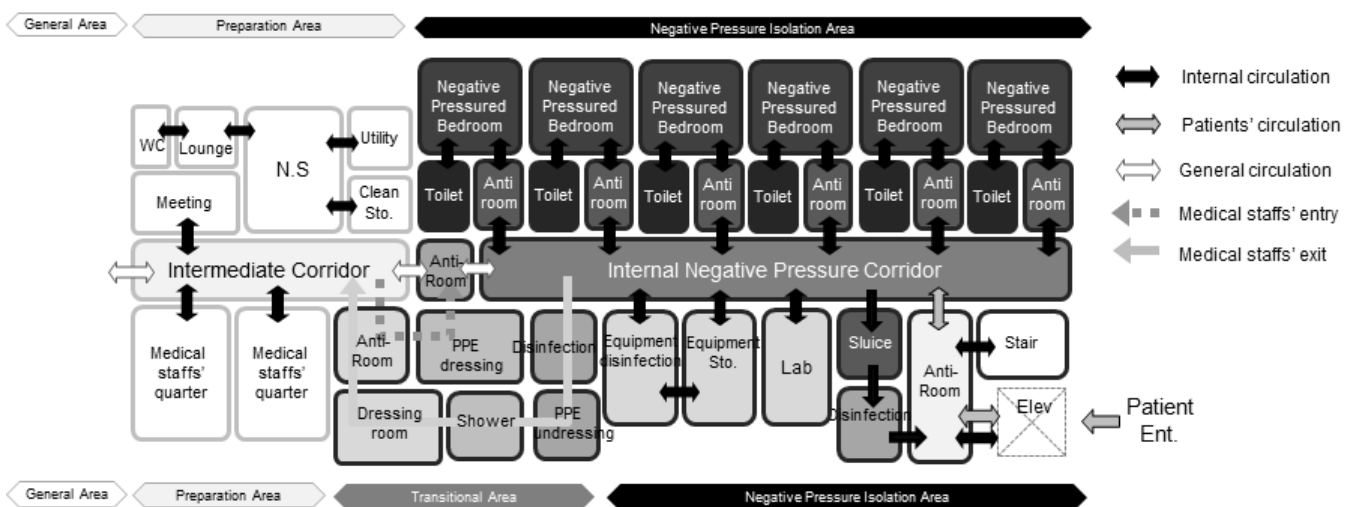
General Area
Preparation Area
Negative Pressure Isolation Area

Negative Pressured Bedroom
Negative Pressured Bedroom
Negative Pressured Bedroom
Negative Pressured Bedroom
Negative Pressured Bedroom
Negative Pressured Bedroom

Internal circulation
Patients' circulation
General circulation
Medical staffs' entry
Medical staffs' exit

WC
Lounge
N.S
Utility
Clean Sto.
Meeting
Toilet
Anti room
Toilet
Anti room
Toilet
Anti room
Toilet
Anti room
Toilet
Anti room
Toilet
Anti room

Intermediate Corridor
Anti-Room
Internal Negative Pressure Corridor

Medical staffs' quarter
Medical staffs' quarter
Anti-Room
PPE dressing
Disinfection
Equipment disinfection
Equipment Sto.
Lab
Sluice
Anti-Room
Stair
Dressing room
Shower
PPE undressing
Disinfection
Elev
Patient Ent.

General Area
Preparation Area
Transitional Area
Negative Pressure Isolation Area